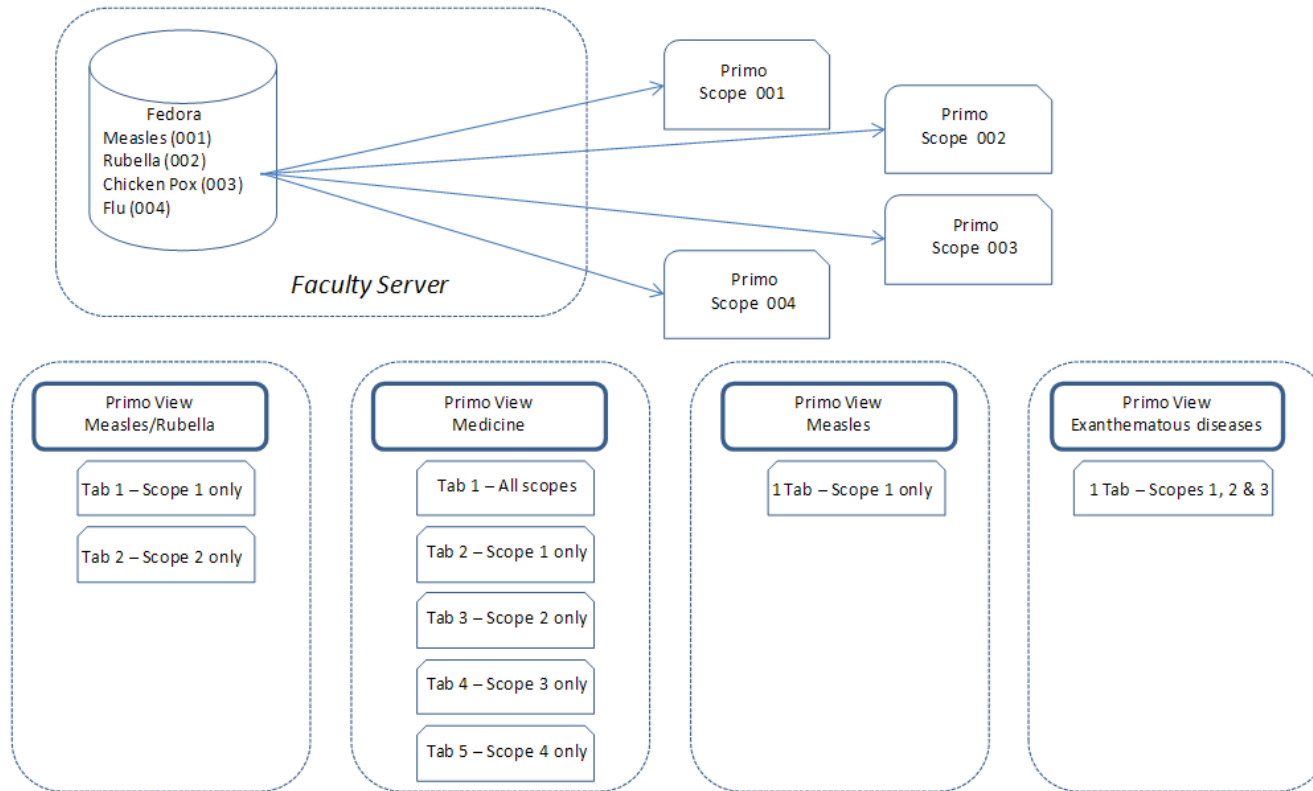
Fedora
Measles (001)
Rubella (002)
Chicken Pox (003)
Flu (004)

Faculty Server

Primo
Scope 001

Primo
Scope 002

Primo
Scope 003

Primo
Scope 004

Primo View
Measles/Rubella

Tab 1 – Scope 1 only

Tab 2 – Scope 2 only

Primo View
Medicine

Tab 1 – All scopes

Tab 2 – Scope 1 only

Tab 3 – Scope 2 only

Tab 4 – Scope 3 only

Tab 5 – Scope 4 only

Primo View
Measles

1 Tab – Scope 1 only

Primo View
Exanthematous diseases

1 Tab – Scopes 1, 2 & 3